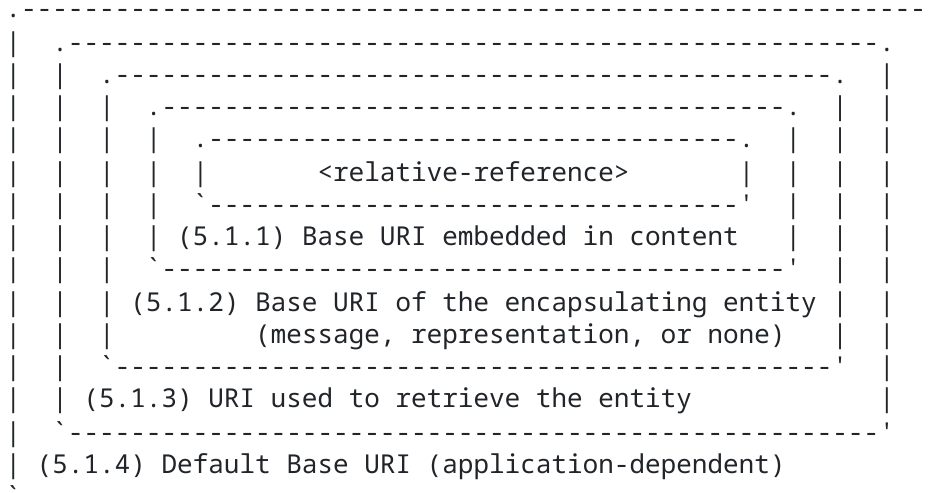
<relative-reference>

(5.1.1) Base URI embedded in content

(5.1.2) Base URI of the encapsulating entity (message, representation, or none)

(5.1.3) URI used to retrieve the entity

(5.1.4) Default Base URI (application-dependent)